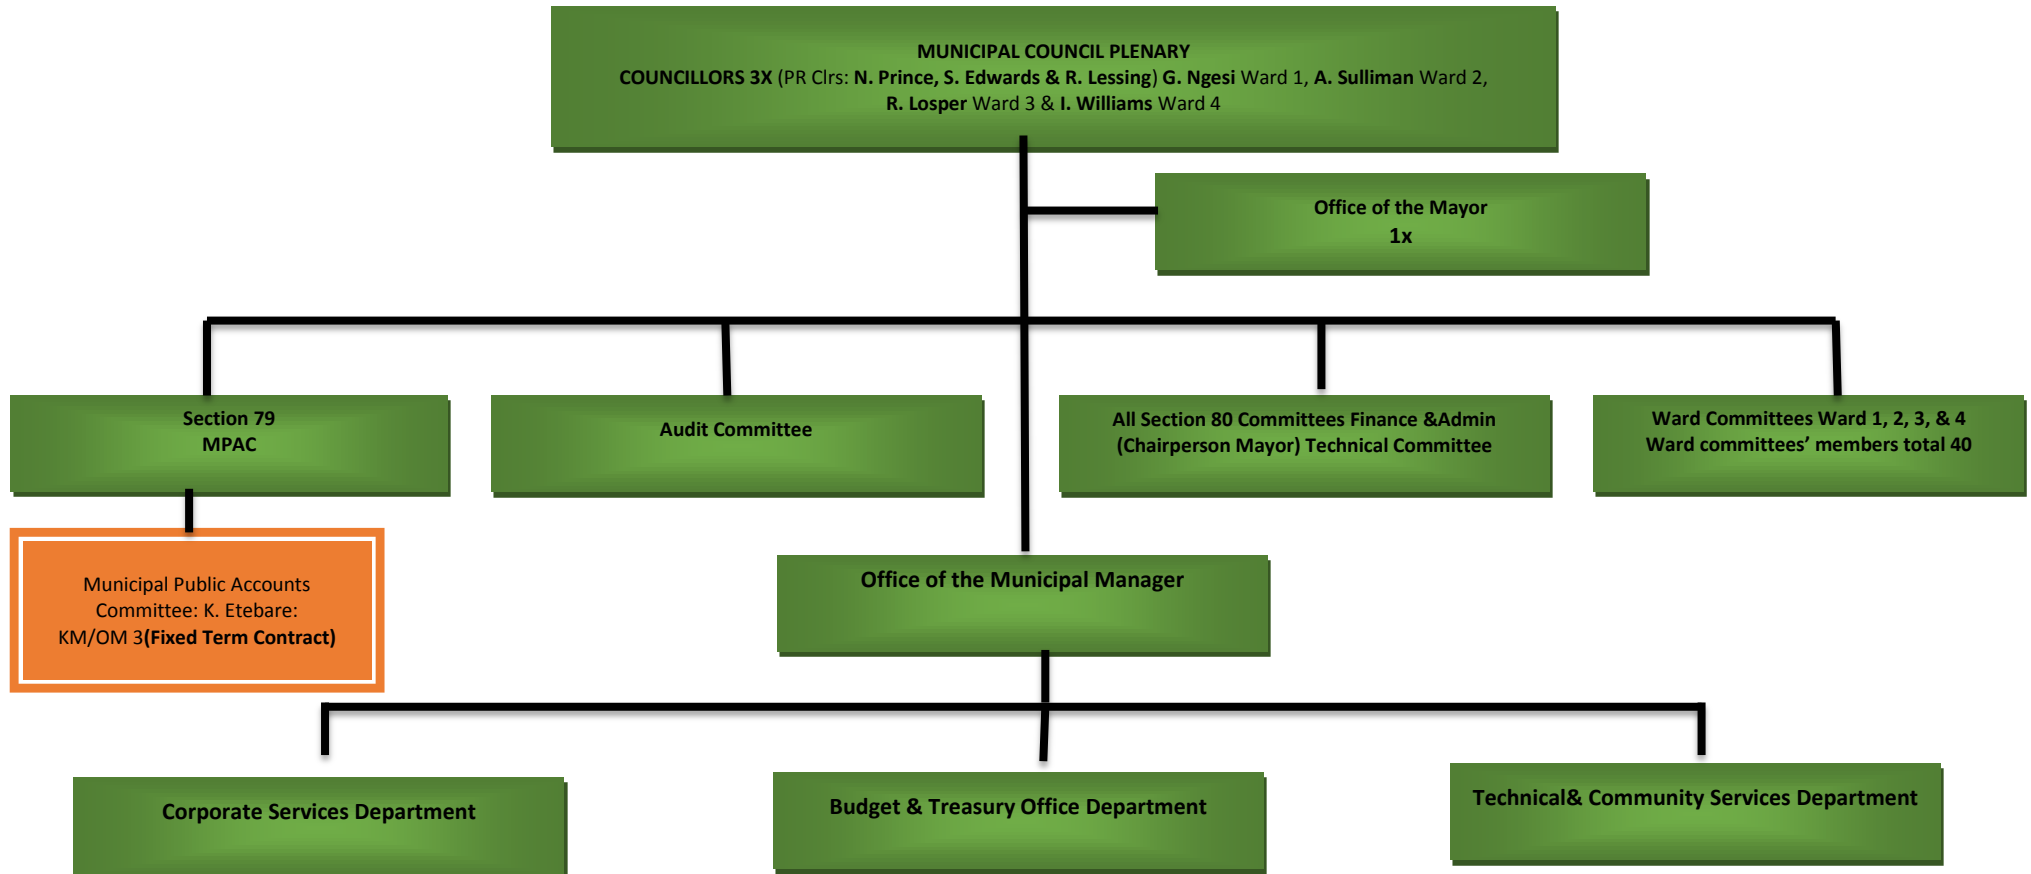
MUNICIPAL COUNCIL PLENARY
COUNCILLORS 3X (PR Clrs: N. Prince, S. Edwards & R. Lessing) G. Ngesi Ward 1, A. Sulliman Ward 2, R. Losper Ward 3 & I. Williams Ward 4

Office of the Mayor
1x

Section 79
MPAC

Audit Committee

All Section 80 Committees Finance &Admin (Chairperson Mayor) Technical Committee

Ward Committees Ward 1, 2, 3, & 4
Ward committees' members total 40

Municipal Public Accounts Committee: K. Etebare: KM/OM 3(Fixed Term Contract)

Office of the Municipal Manager

Corporate Services Department

Budget & Treasury Office Department

Technical& Community Services Department